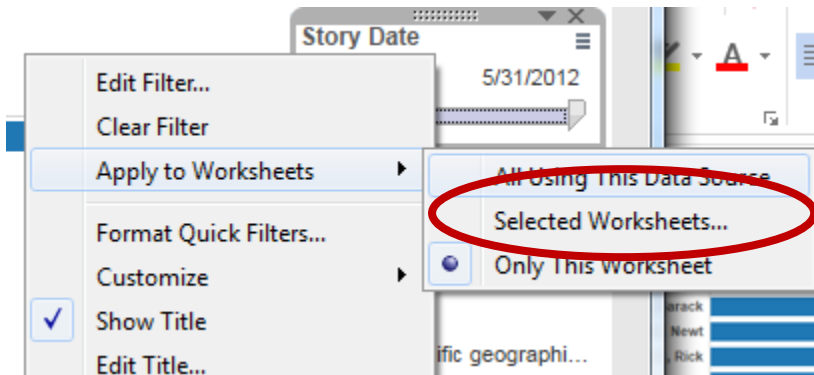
Story Date

5/31/2012

Edit Filter...

Clear Filter

Apply to Worksheets

All Using This Data Source

Selected Worksheets...

Only This Worksheet

Format Quick Filters...

Customize

Show Title

Edit Title...

A

ific geographi...

arack

Newt

, Rick